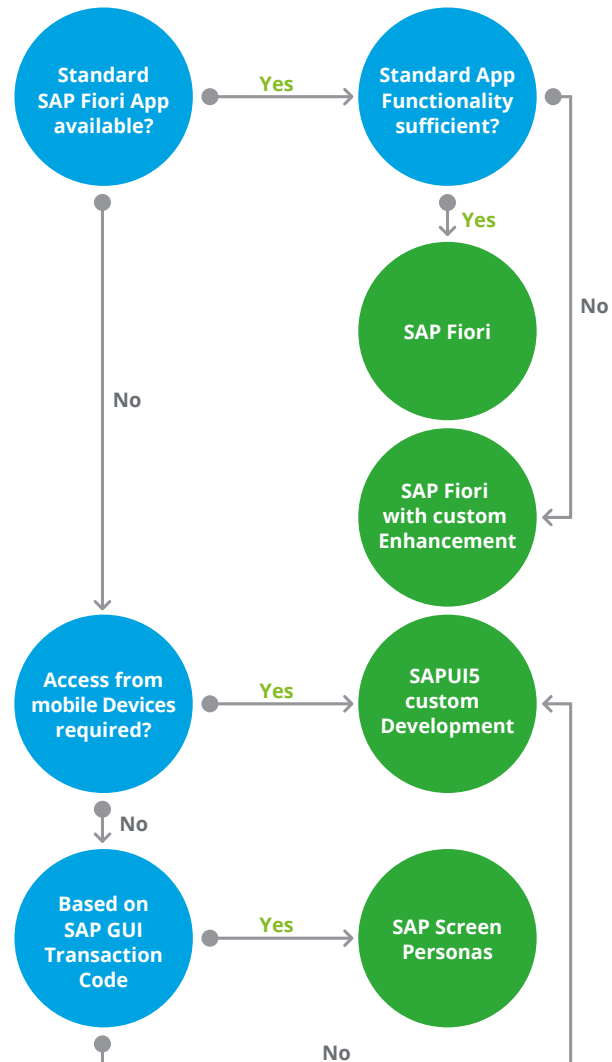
Standard SAP Fiori App available?

Yes

Standard App Functionality sufficient?

Yes

SAP Fiori

No

SAP Fiori with custom Enhancement

No

Access from mobile Devices required?

Yes

SAPUI5 custom Development

No

Based on SAP GUI Transaction Code

Yes

SAP Screen Personas

No